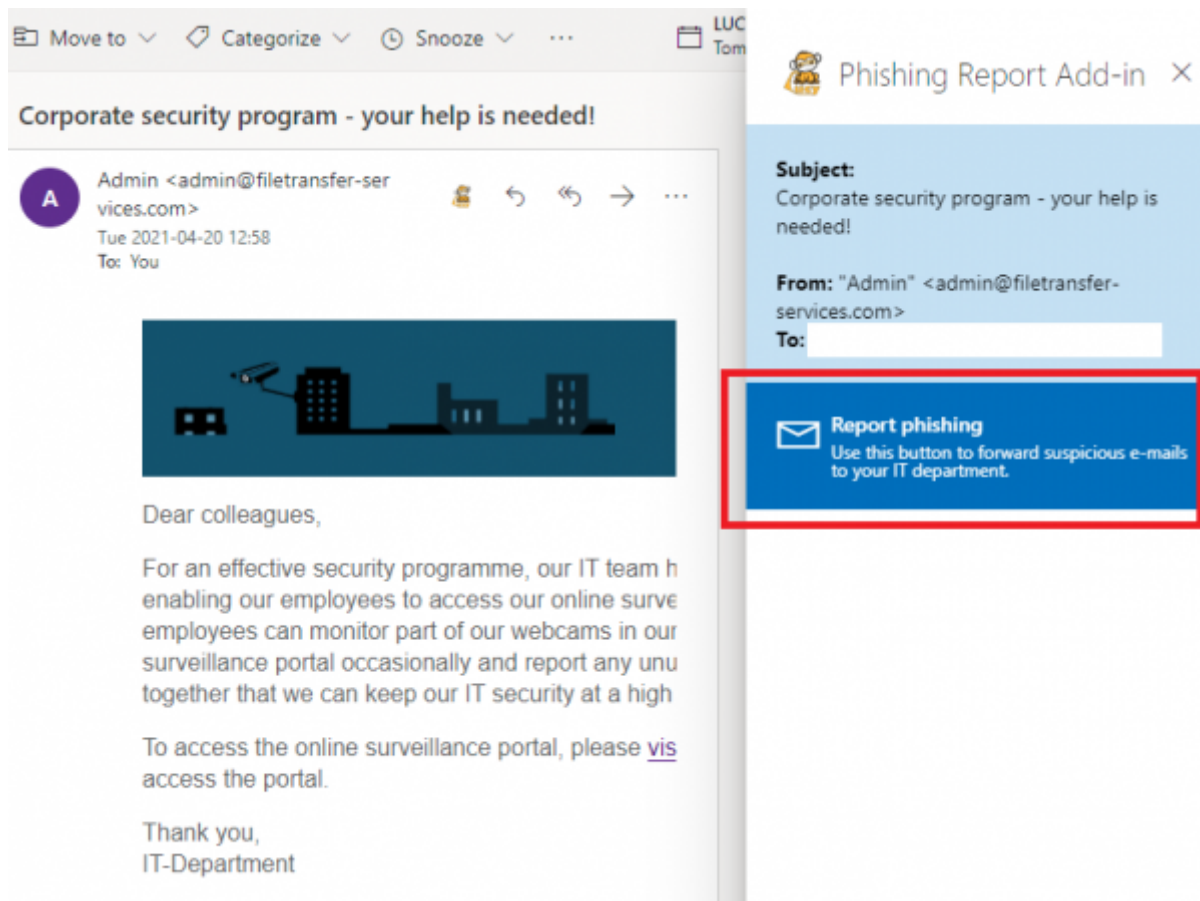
Move to Categorize Snooze ··· LUC Tom

Corporate security program - your help is needed!

A

Admin <admin@filetransfer-services.com>
Tue 2021-04-20 12:58
To: You

Dear colleagues,

For an effective security programme, our IT team h enabling our employees to access our online surve employees can monitor part of our webcams in our surveillance portal occasionally and report any unu together that we can keep our IT security at a high

To access the online surveillance portal, please vis access the portal.

Thank you,
IT-Department

Phishing Report Add-in ×

Subject:
Corporate security program - your help is needed!

From: "Admin" <admin@filetransfer-services.com>
To:

Report phishing
Use this button to forward suspicious e-mails to your IT department.